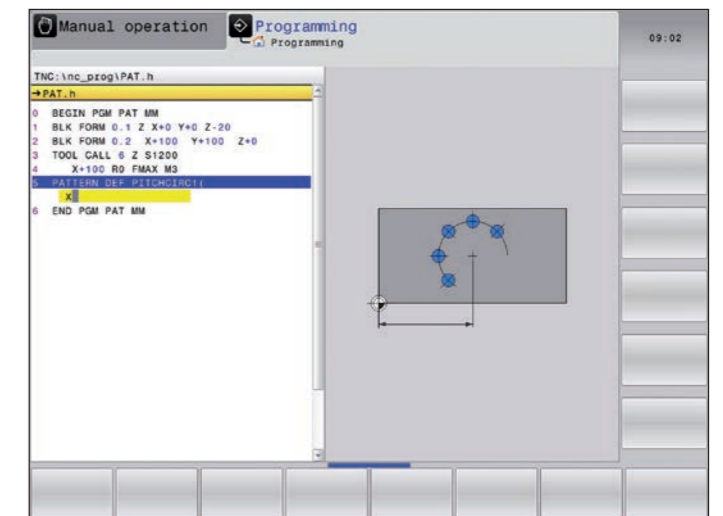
Manual operation
Programming
Programming
09:02

TNC:\nc_prog\PAT.h
→PAT.h
0 BEGIN PGM PAT MM
1 BLK FORM 0.1 Z X+0 Y+0 Z-20
2 BLK FORM 0.2 X+100 Y+100 Z+0
3 TOOL CALL 6 Z S1200
4 X+100 R0 FMAX M3
5 PATTERN DEF PITCHCIRC1(
X
6 END PGM PAT MM